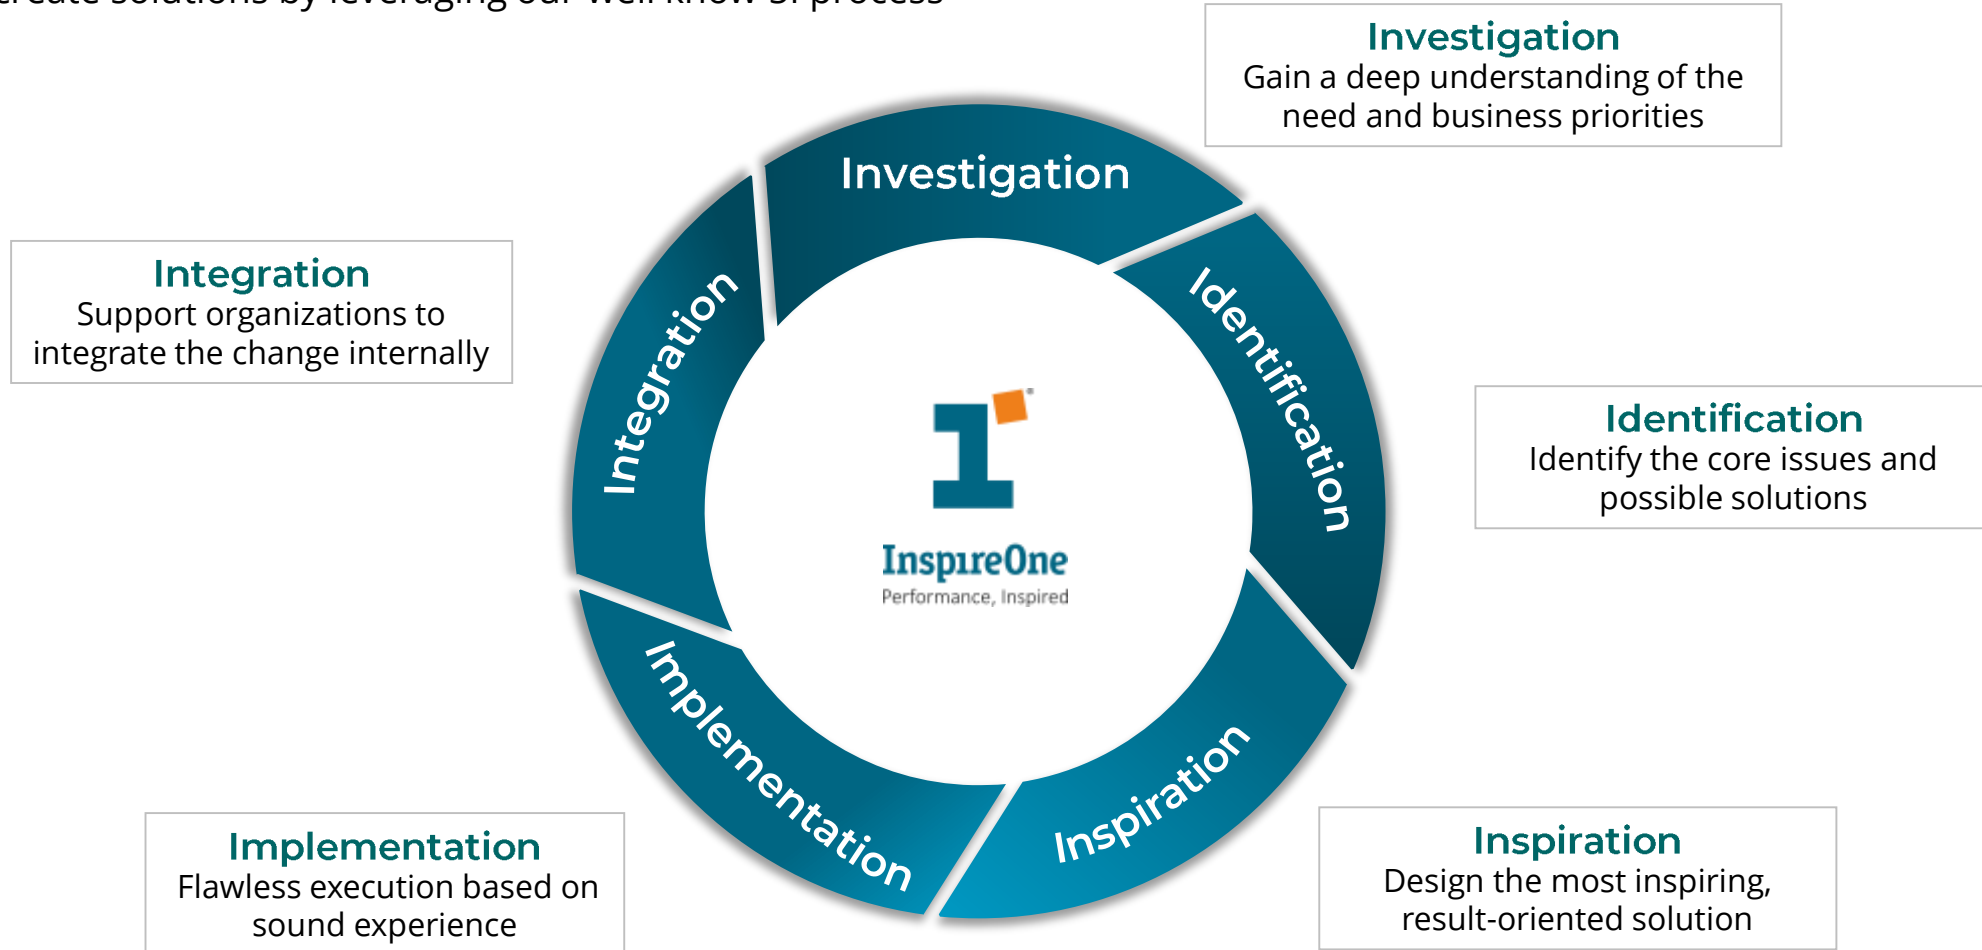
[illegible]reate solutions by leveraging our well know 5I process

Investigation
Gain a deep understanding of the need and business priorities

Integration
Support organizations to integrate the change internally

Investigation

Integration

Identification

InspireOne
Performance, Inspired

Identification
Identify the core issues and possible solutions

Implementation

Inspiration

Implementation
Flawless execution based on sound experience

Inspiration
Design the most inspiring, result-oriented solution